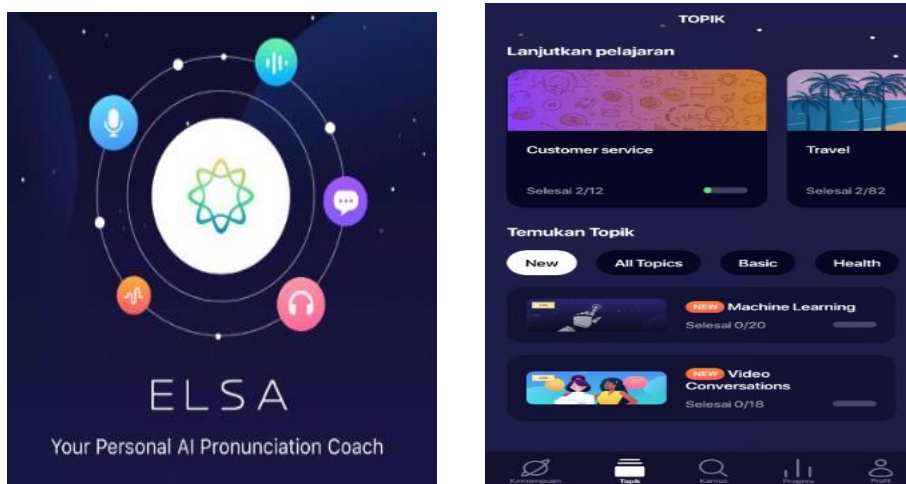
ELSA

Your Personal AI Pronunciation Coach

TOPIK

Lanjutkan pelajaran

Customer service

Selesai 2/12

Travel

Selesai 2/82

Temukan Topik

New

All Topics

Basic

Health

NEW Machine Learning

Selesai 0/20

NEW Video Conversations

Selesai 0/18

Kemampuan

Topik

Kamus

Progres

Profil